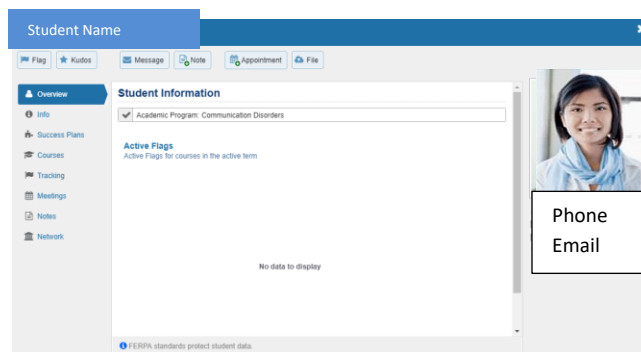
Student Name

Flag Kudos Message Note Appointment File

Overview
Info
Success Plans
Courses
Tracking
Meetings
Notes
Network

Student Information

Academic Program: Communication Disorders

Active Flags
Active Flags for courses in the active term

No data to display

FERPA standards protect student data.

Phone
Email